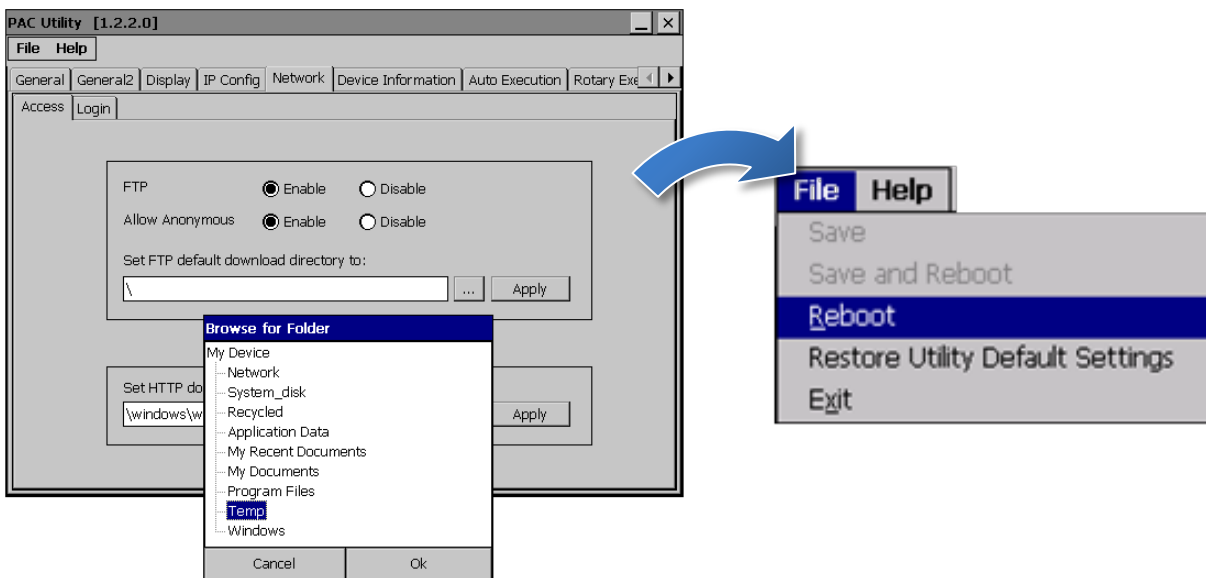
PAC Utility [1.2.2.0]
File Help
General General2 Display IP Config Network Device Information Auto Execution Rotary Exe
Access Login

FTP Enable Disable
Allow Anonymous Enable Disable
Set FTP default download directory to:
\ ... Apply

Set HTTP do
\windows\w Apply

Browse for Folder
My Device
Network
System_disk
Recycled
Application Data
My Recent Documents
My Documents
Program Files
Temp
Windows
Cancel Ok

File Help
Save
Save and Reboot
Reboot
Restore Utility Default Settings
Exit